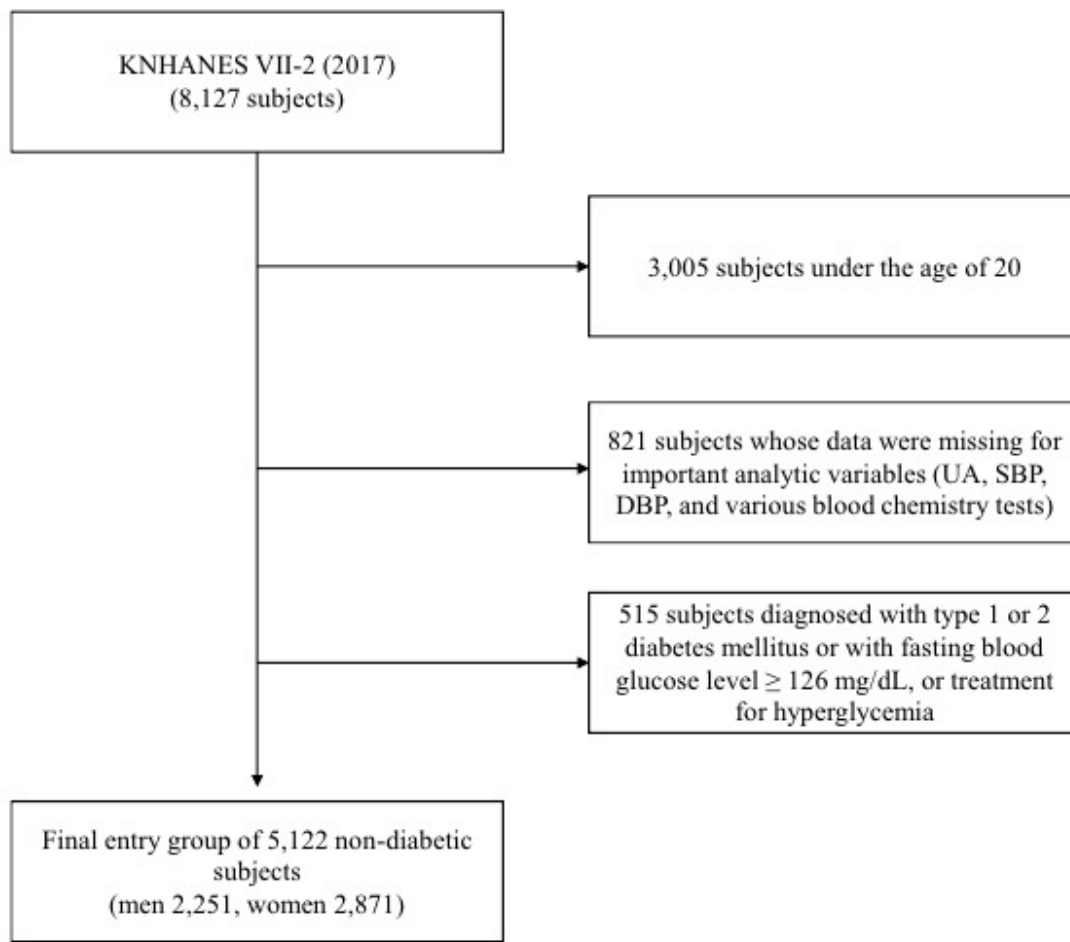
KNHANES VII-2 (2017)
(8,127 subjects)

3,005 subjects under the age of 20

821 subjects whose data were missing for important analytic variables (UA, SBP, DBP, and various blood chemistry tests)

515 subjects diagnosed with type 1 or 2 diabetes mellitus or with fasting blood glucose level $\geq$ 126 mg/dL, or treatment for hyperglycemia

Final entry group of 5,122 non-diabetic subjects
(men 2,251, women 2,871)